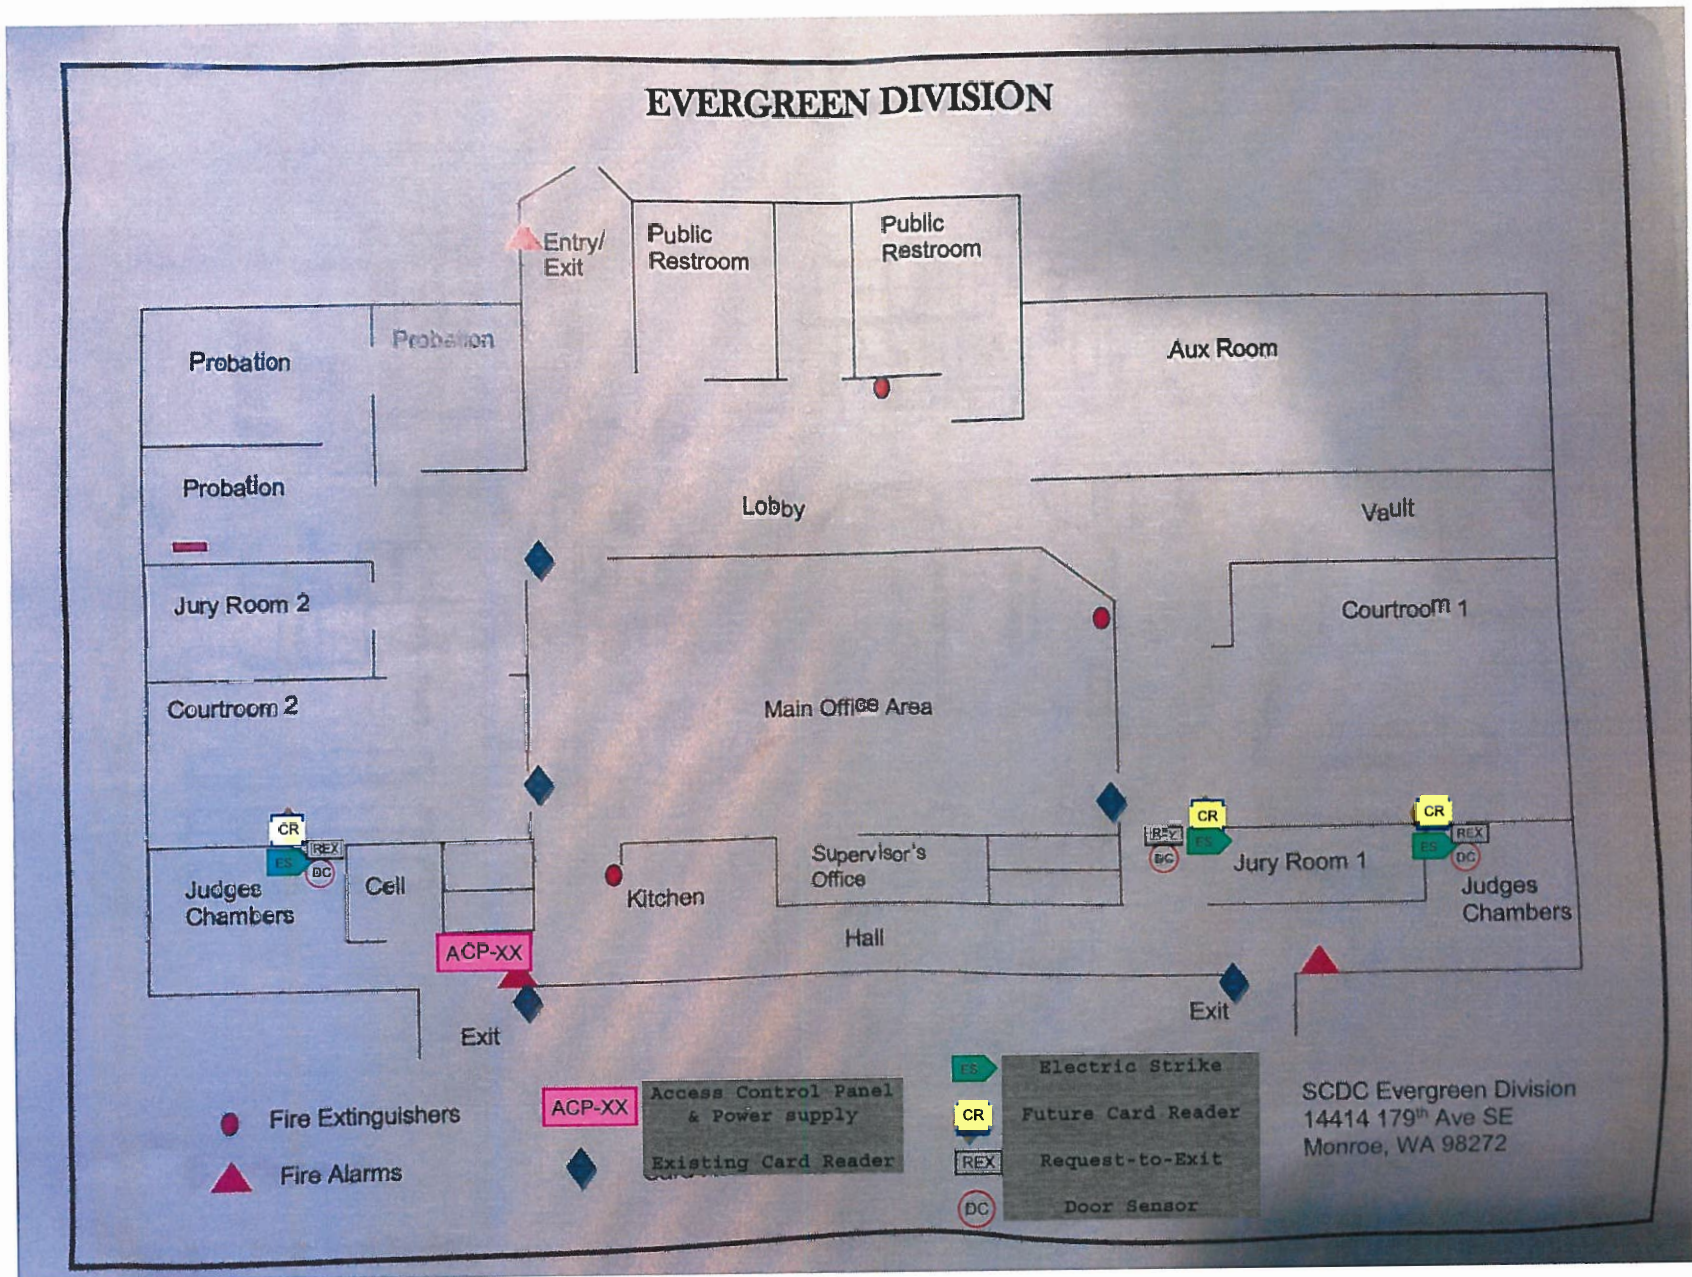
EVERGREEN DIVISION

Entry/ Exit

Public Restroom

Public Restroom

Probation

Probation

Aux Room

Probation

Lobby

Vault

Jury Room 2

Courtroom 1

Courtroom 2

Main Office Area

CR

ES

REX

DC

REX

DC

CR

ES

CR

REX

ES

DC

Jury Room 1

Supervisor's Office

Judges Chambers

Cell

Kitchen

Judges Chambers

Hall

ACP-XX

Exit

Exit

Fire Extinguishers

Fire Alarms

ACP-XX

Access Control Panel & Power supply

Existing Card Reader

ES

Electric Strike

CR

Future Card Reader

REX

Request-to-Exit

DC

Door Sensor

SCDC Evergreen Division
14414 179th Ave SE
Monroe, WA 98272